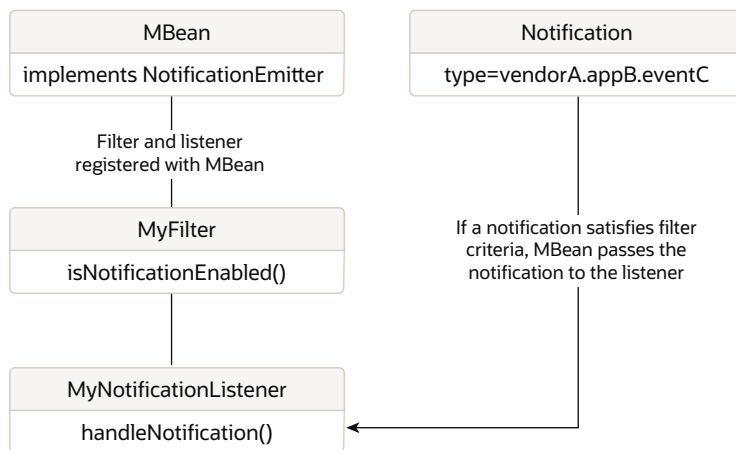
MBean

implements NotificationEmitter

Filter and listener registered with MBean

MyFilter

isNotificationEnabled()

MyNotificationListener

handleNotification()

Notification

type=vendorA.appB.eventC

If a notification satisfies filter criteria, MBean passes the notification to the listener